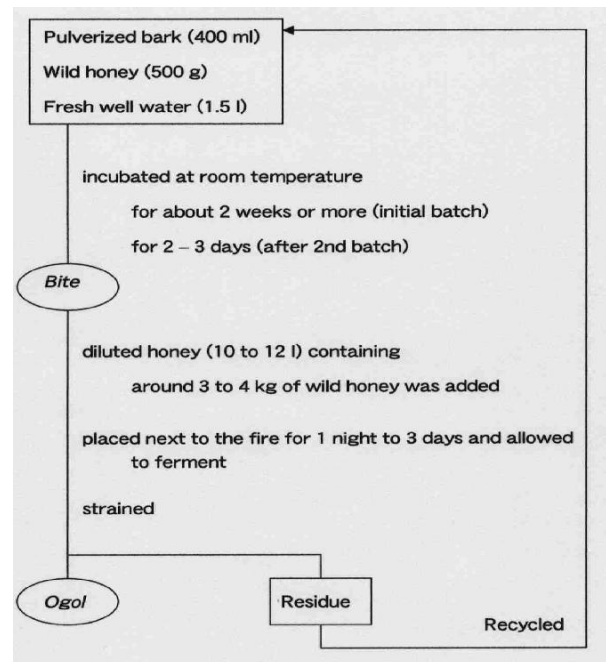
Pulverized bark (400 ml)
Wild honey (500 g)
Fresh well water (1.5 l)

incubated at room temperature
for about 2 weeks or more (initial batch)
for 2 – 3 days (after 2nd batch)

Bite

diluted honey (10 to 12 l) containing
around 3 to 4 kg of wild honey was added

placed next to the fire for 1 night to 3 days and allowed to ferment

strained

Ogol

Residue

Recycled